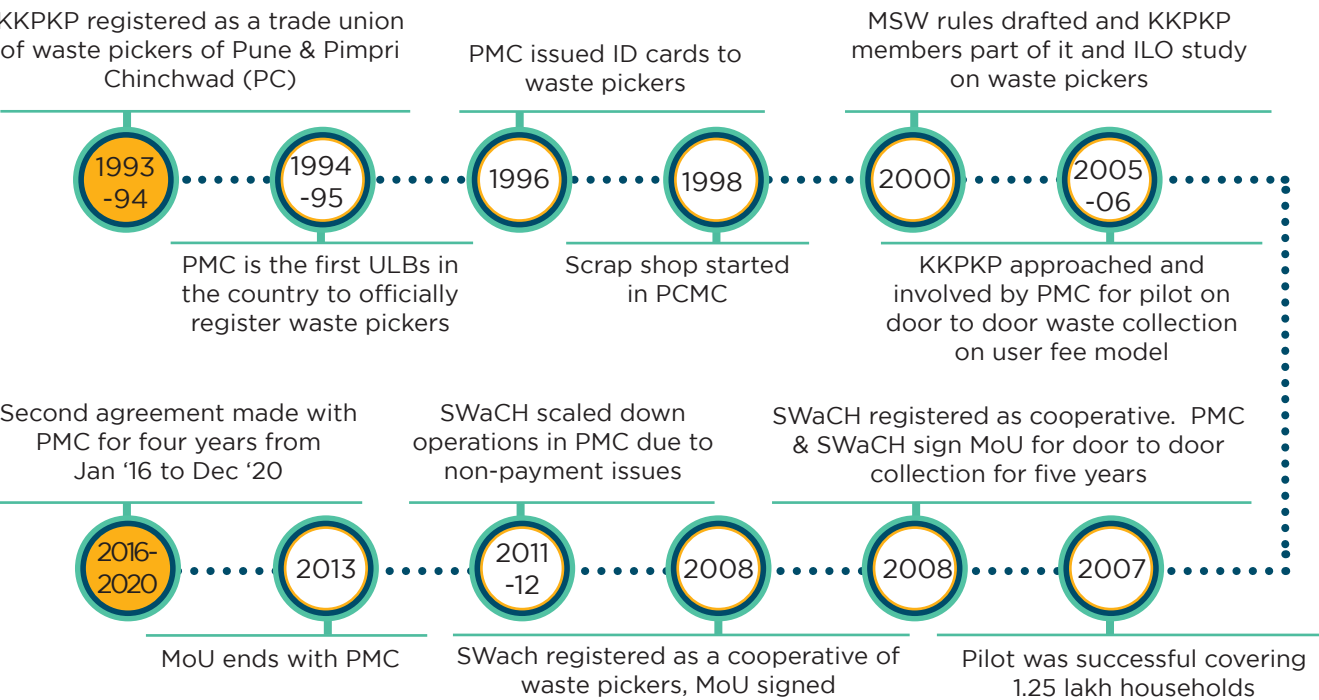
KKPKP registered as a trade union of waste pickers of Pune & Pimpri Chinchwad (PC)

PMC issued ID cards to waste pickers

MSW rules drafted and KKPKP members part of it and ILO study on waste pickers

1993 -94

1994 -95

1996

1998

2000

2005 -06

PMC is the first ULBs in the country to officially register waste pickers

Scrap shop started in PCMC

KKPKP approached and involved by PMC for pilot on door to door waste collection on user fee model

Second agreement made with PMC for four years from Jan '16 to Dec '20

SWaCH scaled down operations in PMC due to non-payment issues

SWaCH registered as cooperative. PMC & SWaCH sign MoU for door to door collection for five years

2016-2020

2013

2011 -12

2008

2008

2007

MoU ends with PMC

SWach registered as a cooperative of waste pickers, MoU signed

Pilot was successful covering 1.25 lakh households